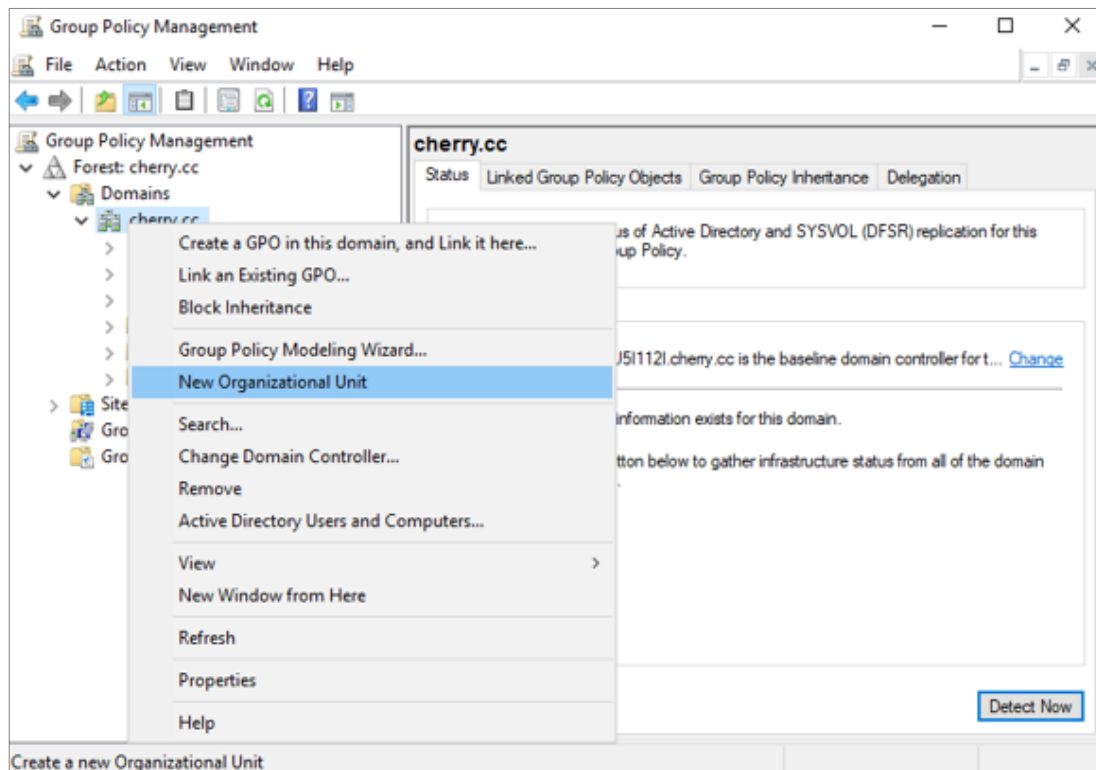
Group Policy Management

File Action View Window Help

Group Policy Management
Forest: cherry.cc
Domains
cherry.cc
Site
Gro
Gro

cherry.cc
Status | Linked Group Policy Objects | Group Policy Inheritance | Delegation

us of Active Directory and SYSVOL (DFSR) replication for this up Policy.

U5I112I.cherry.cc is the baseline domain controller for t... Change

information exists for this domain.

tton below to gather infrastructure status from all of the domain

Create a GPO in this domain, and Link it here...
Link an Existing GPO...
Block Inheritance
Group Policy Modeling Wizard...
New Organizational Unit
Search...
Change Domain Controller...
Remove
Active Directory Users and Computers...
View
New Window from Here
Refresh
Properties
Help

Detect Now

Create a new Organizational Unit